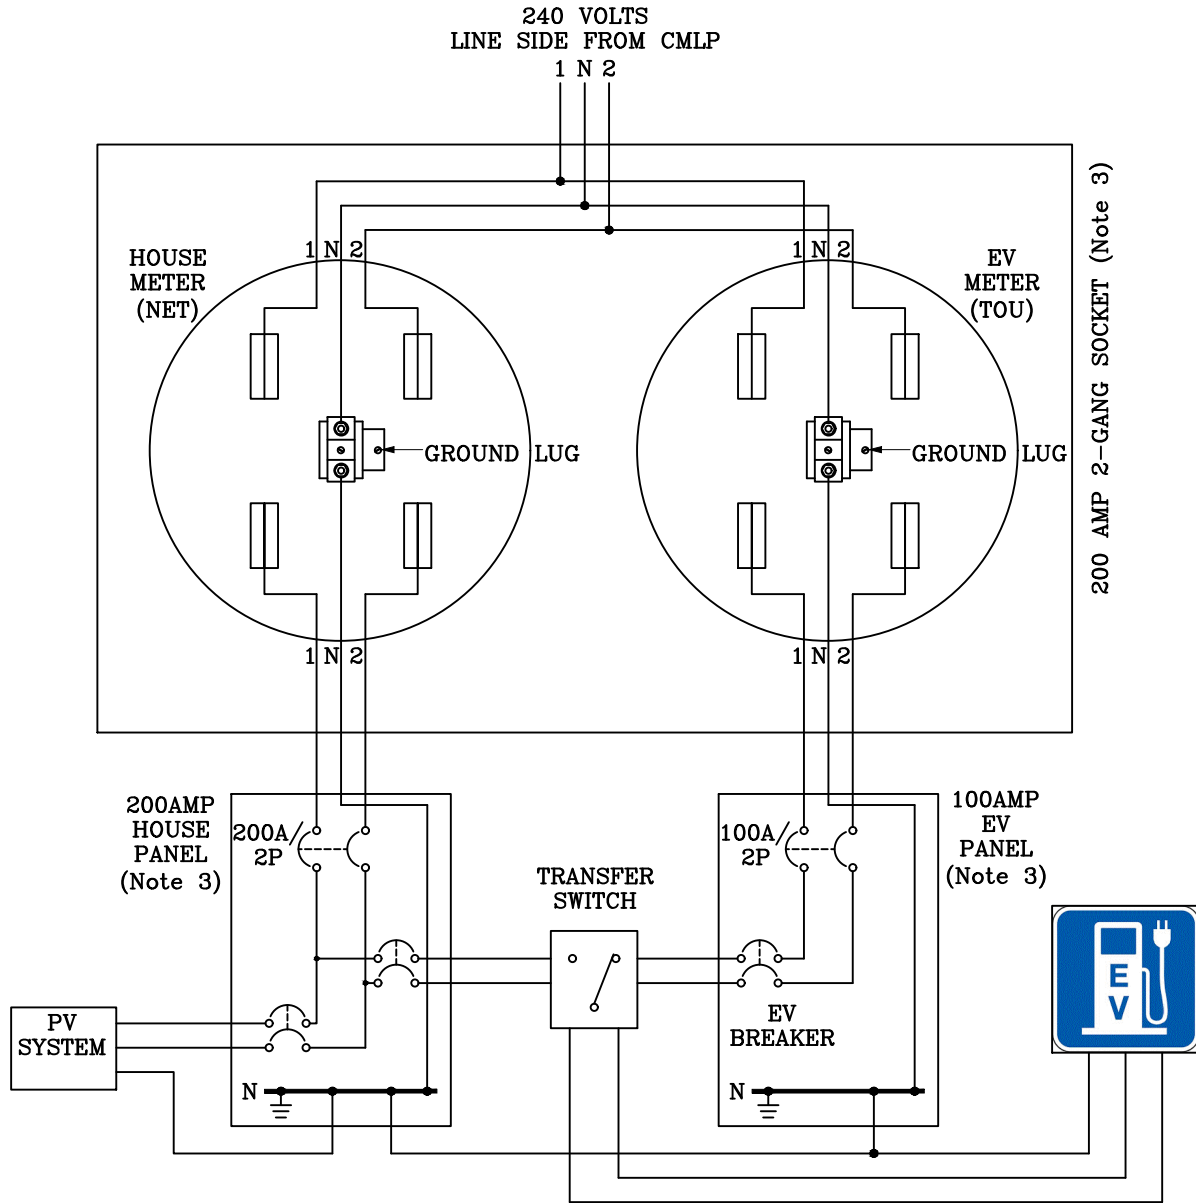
240 VOLTS
LINE SIDE FROM CMLP
1 N 2

200 AMP 2-GANG SOCKET (Note 3)

HOUSE
METER
(NET)

1 N 2

GROUND LUG

1 N 2

EV
METER
(TOU)

1 N 2

GROUND LUG

1 N 2

200AMP
HOUSE
PANEL
(Note 3)

200A/
2P

TRANSFER
SWITCH

100AMP
EV
PANEL
(Note 3)

100A/
2P

PV
SYSTEM

EV
BREAKER

N

N

E
V